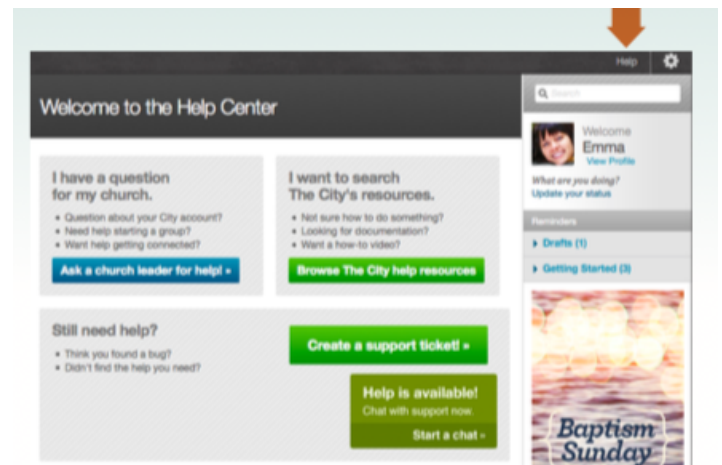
Help

Search

Welcome to the Help Center

Welcome
Emma
View Profile

What are you doing?
Update your status

I have a question for my church.

- Question about your City account?
- Need help starting a group?
- Want help getting connected?

Ask a church leader for help! »

I want to search The City's resources.

- Not sure how to do something?
- Looking for documentation?
- Want a how-to video?

Browse The City help resources

Reminders

Drafts (1)

Getting Started (3)

Still need help?

- Think you found a bug?
- Didn't find the help you need?

Create a support ticket! »

Help is available!
Chat with support now.
Start a chat »

Baptism Sunday